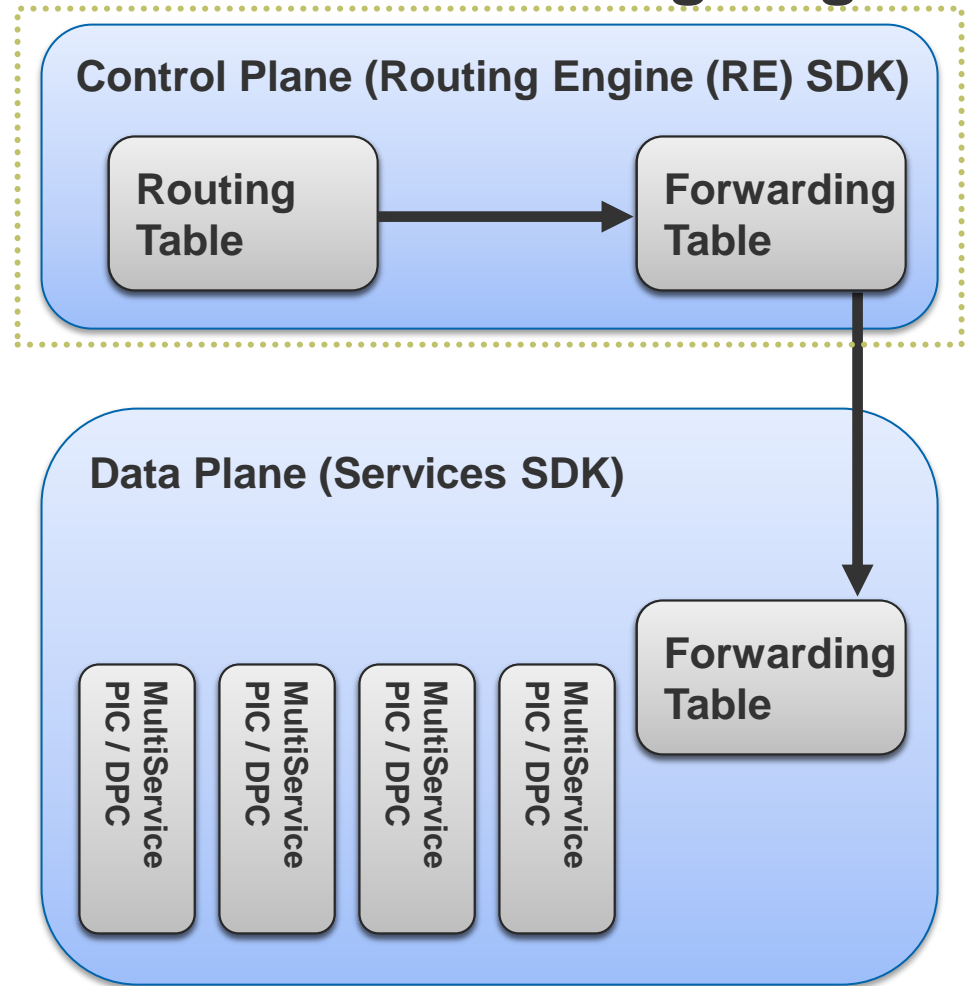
Control Plane (Routing Engine (RE) SDK)

Routing Table

Forwarding Table

Data Plane (Services SDK)

Forwarding Table

MultiService PIC / DPC

MultiService PIC / DPC

MultiService PIC / DPC

MultiService PIC / DPC